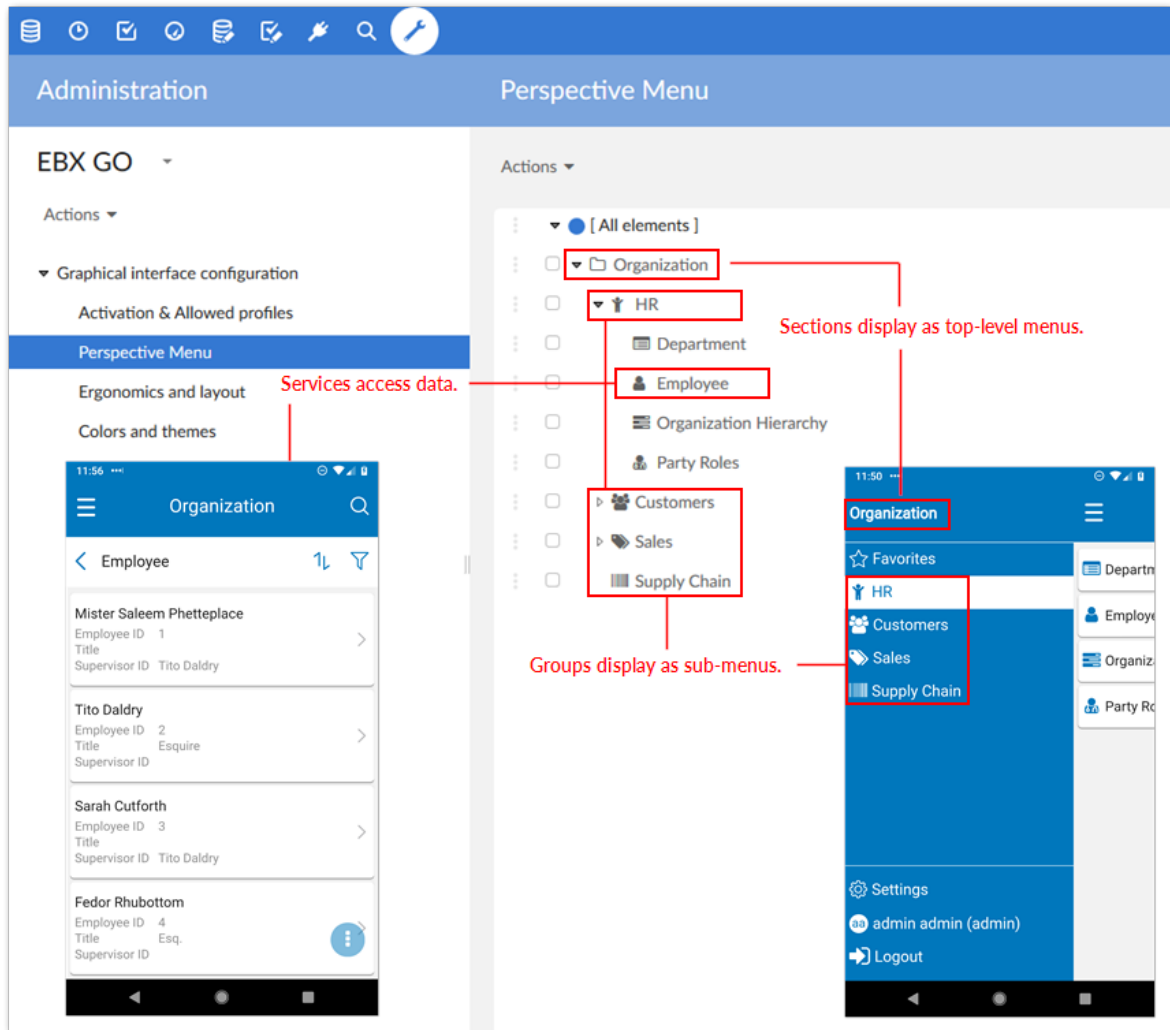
Administration

Perspective Menu

EBX GO

Actions

Actions

Graphical interface configuration

Activation & Allowed profiles

Perspective Menu

Ergonomics and layout

Colors and themes

[ All elements ]

Organization

HR

Department

Employee

Organization Hierarchy

Party Roles

Customers

Sales

Supply Chain

Sections display as top-level menus.

Services access data.

Groups display as sub-menus.

11:56

Organization

Employee

Mister Saleem Phetteplace
Employee ID 1
Title
Supervisor ID Tito Daldry

Tito Daldry
Employee ID 2
Title Esquire
Supervisor ID

Sarah Cutforth
Employee ID 3
Title
Supervisor ID Tito Daldry

Fedor Rhubottom
Employee ID 4
Title Esq.
Supervisor ID

11:50

Organization

Favorites

HR

Customers

Sales

Supply Chain

Departm

Employe

Organiz

Party Ro

Settings

admin admin (admin)

Logout